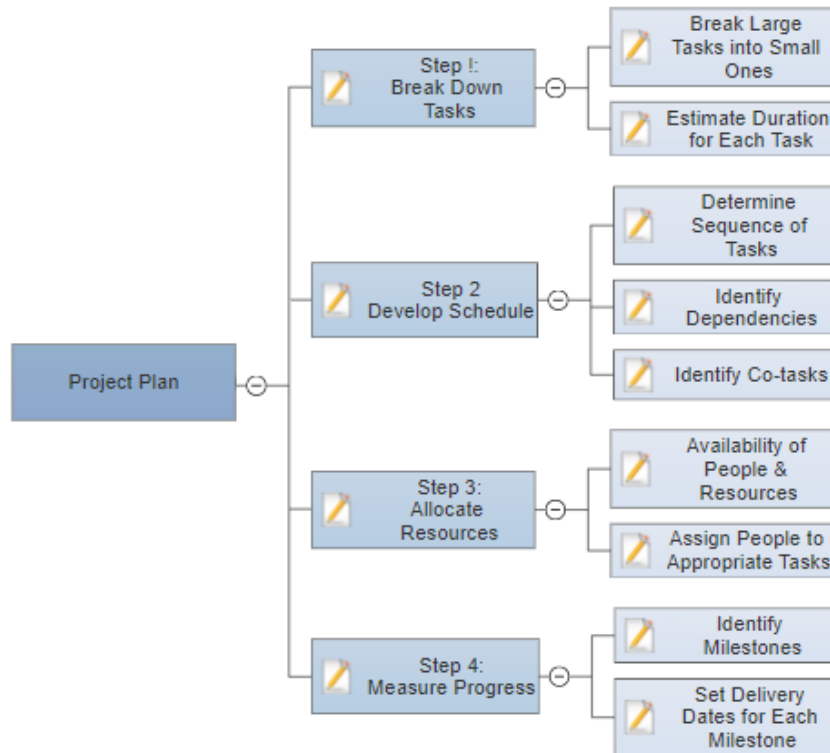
Project Plan

Step !: Break Down Tasks

Break Large Tasks into Small Ones

Estimate Duration for Each Task

Step 2 Develop Schedule

Determine Sequence of Tasks

Identify Dependencies

Identify Co-tasks

Step 3: Allocate Resources

Availability of People & Resources

Assign People to Appropriate Tasks

Step 4: Measure Progress

Identify Milestones

Set Delivery Dates for Each Milestone